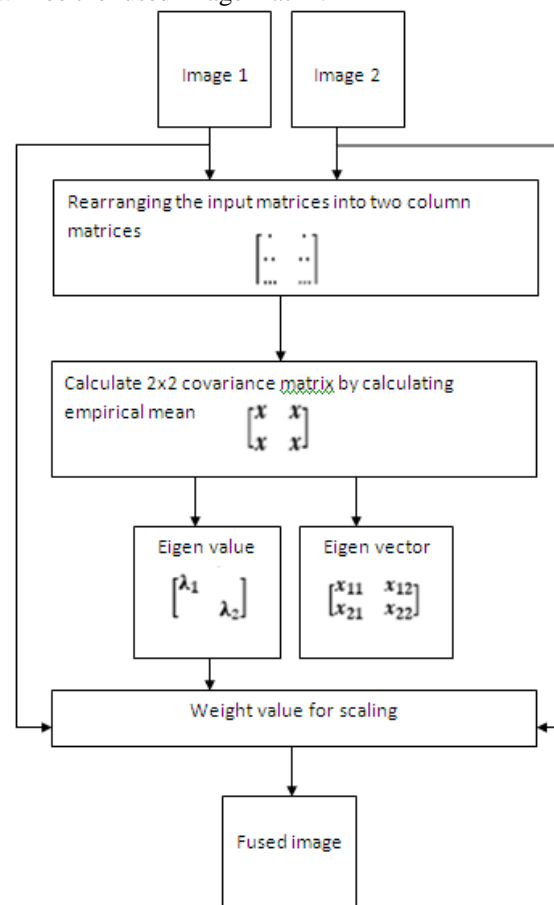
Image 1

Image 2

Rearranging the input matrices into two column matrices

$\begin{bmatrix} \cdot & \cdot \\ \cdot\cdot & \cdot\cdot \\ \cdots & \cdots \end{bmatrix}$

Calculate 2x2 covariance matrix by calculating empirical mean $\begin{bmatrix} x & x \\ x & x \end{bmatrix}$

Eigen value

$\begin{bmatrix} \lambda_1 & \\ & \lambda_2 \end{bmatrix}$

Eigen vector

$\begin{bmatrix} x_{11} & x_{12} \\ x_{21} & x_{22} \end{bmatrix}$

Weight value for scaling

Fused image